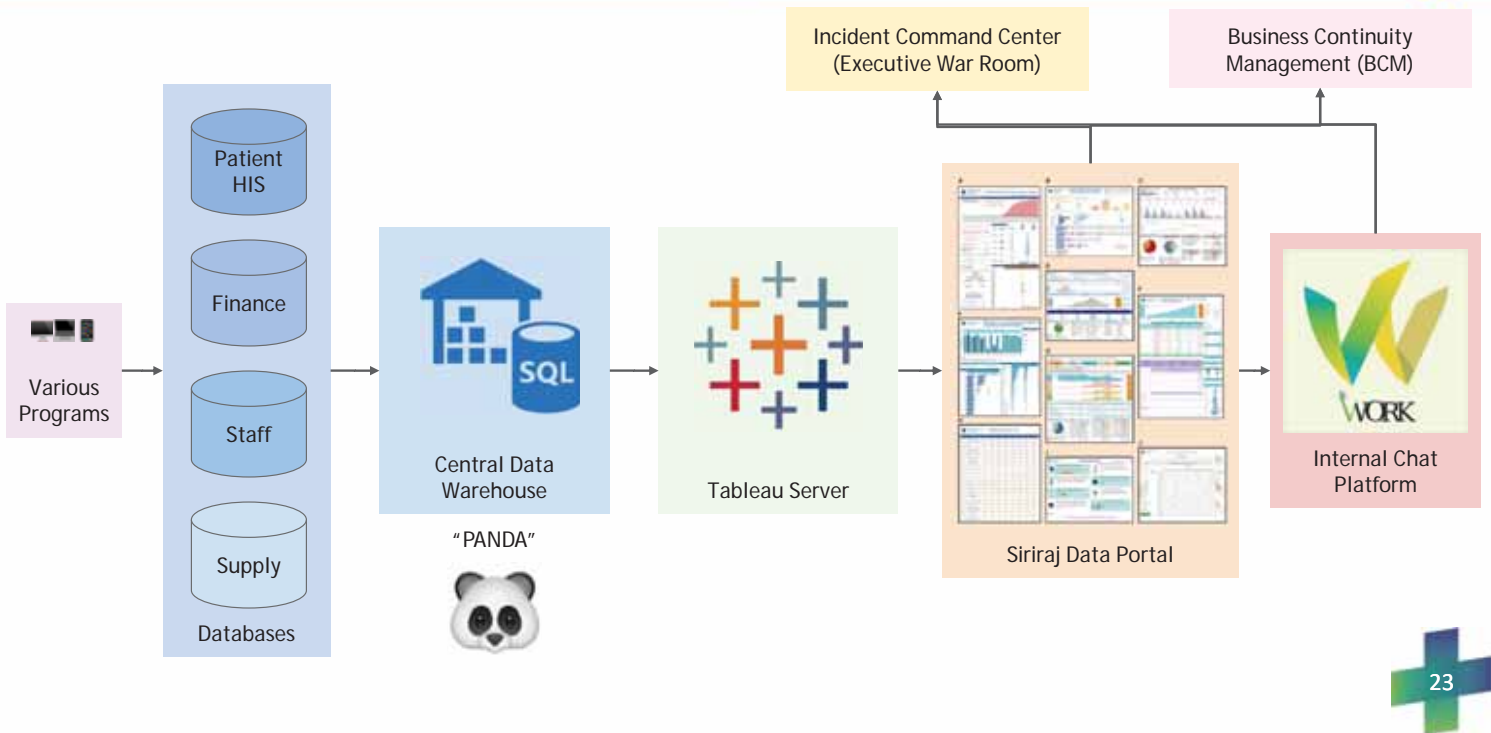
Incident Command Center (Executive War Room)

Business Continuity Management (BCM)

Various Programs

Patient HIS

Finance

Staff

Supply

Databases

SQL

Central Data Warehouse

"PANDA"

Tableau Server

Siriraj Data Portal

WORK

Internal Chat Platform

23